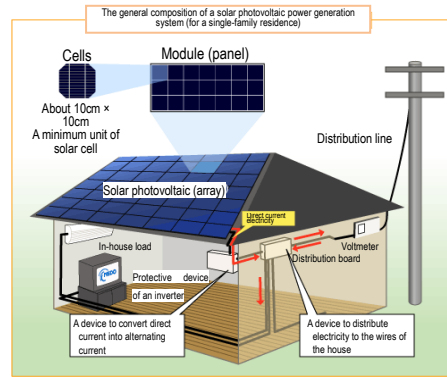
The general composition of a solar photovoltaic power generation system (for a single-family residence)

Cells

Module (panel)

About 10cm × 10cm
A minimum unit of solar cell

Distribution line

Solar photovoltaic (array)

Direct current electricity

In-house load

Voltmeter

Distribution board

NEDO

Protective device of an inverter

A device to convert direct current into alternating current

A device to distribute electricity to the wires of the house